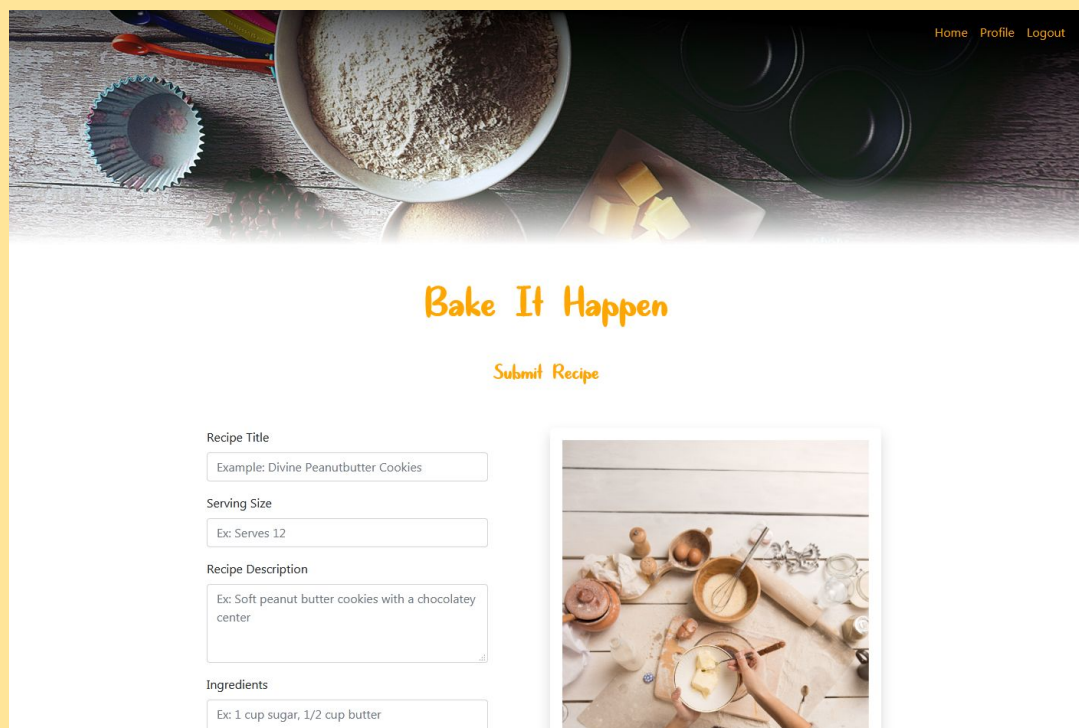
Home Profile Logout

Bake It Happen

Submit Recipe

Recipe Title

Example: Divine Peanutbutter Cookies

Serving Size

Ex: Serves 12

Recipe Description

Ex: Soft peanut butter cookies with a chocolatey center

Ingredients

Ex: 1 cup sugar, 1/2 cup butter